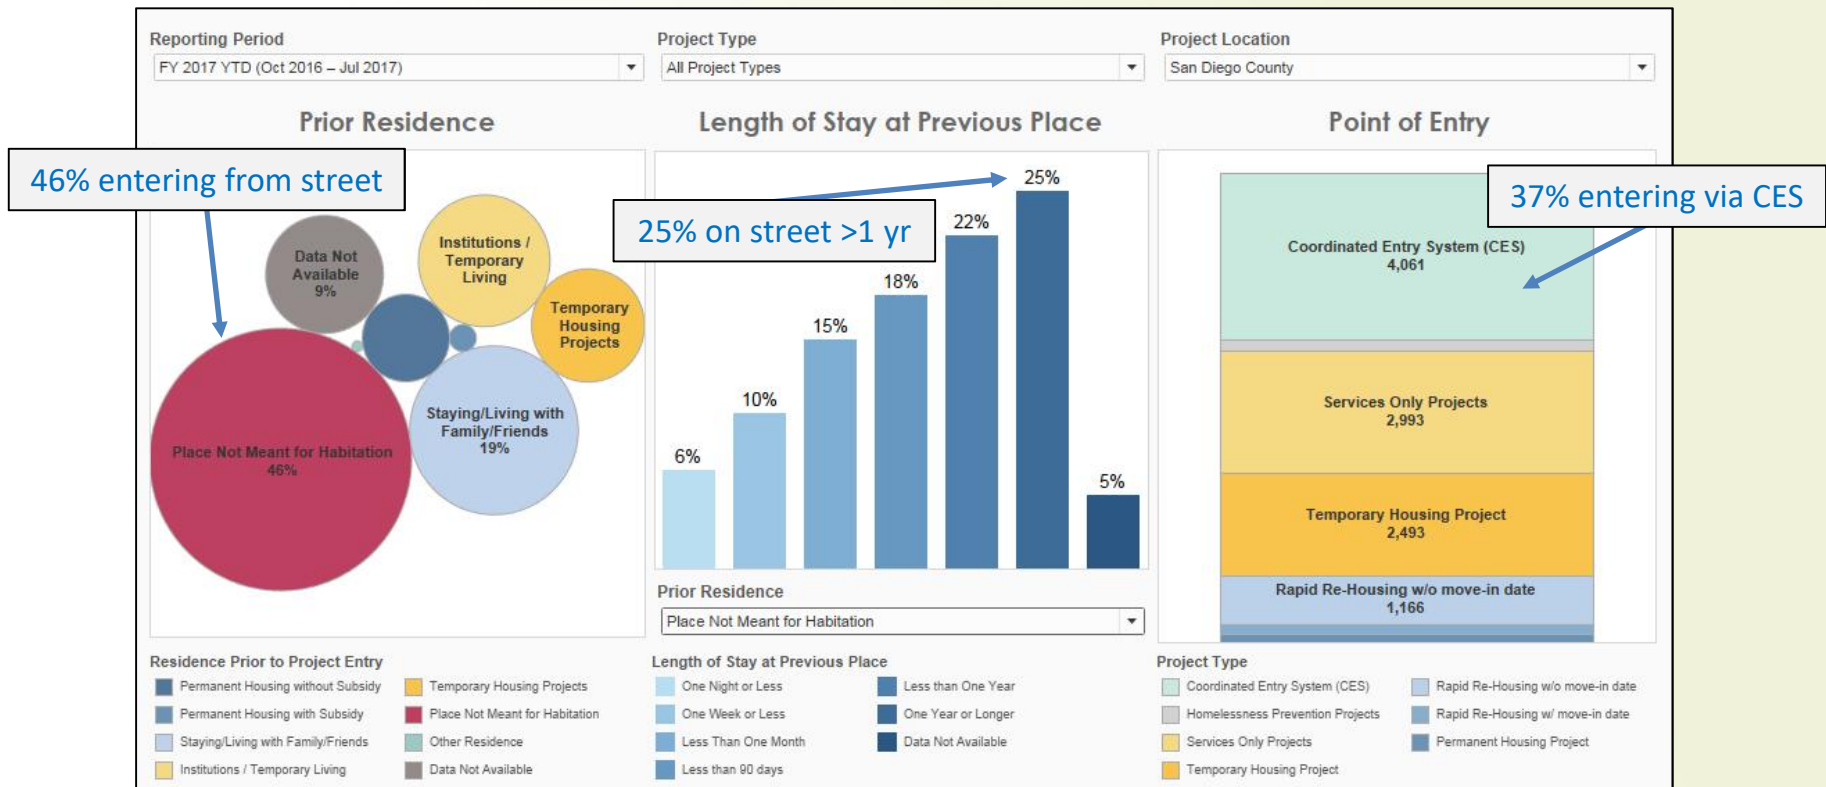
Reporting Period
FY 2017 YTD (Oct 2016 – Jul 2017)

Project Type
All Project Types

Project Location
San Diego County

Prior Residence

Length of Stay at Previous Place

Point of Entry

46% entering from street

25% on street >1 yr

37% entering via CES

Data Not Available 9%

Institutions / Temporary Living

Temporary Housing Projects

Staying/Living with Family/Friends 19%

Place Not Meant for Habitation 46%

6%
10%
15%
18%
22%
25%
5%

Coordinated Entry System (CES) 4,061

Services Only Projects 2,993

Temporary Housing Project 2,493

Rapid Re-Housing w/o move-in date 1,166

Prior Residence
Place Not Meant for Habitation

Residence Prior to Project Entry
Permanent Housing without Subsidy
Permanent Housing with Subsidy
Staying/Living with Family/Friends
Institutions / Temporary Living
Temporary Housing Projects
Place Not Meant for Habitation
Other Residence
Data Not Available

Length of Stay at Previous Place
One Night or Less
One Week or Less
Less Than One Month
Less than 90 days
Less than One Year
One Year or Longer
Data Not Available

Project Type
Coordinated Entry System (CES)
Homelessness Prevention Projects
Services Only Projects
Temporary Housing Project
Rapid Re-Housing w/o move-in date
Rapid Re-Housing w/ move-in date
Permanent Housing Project